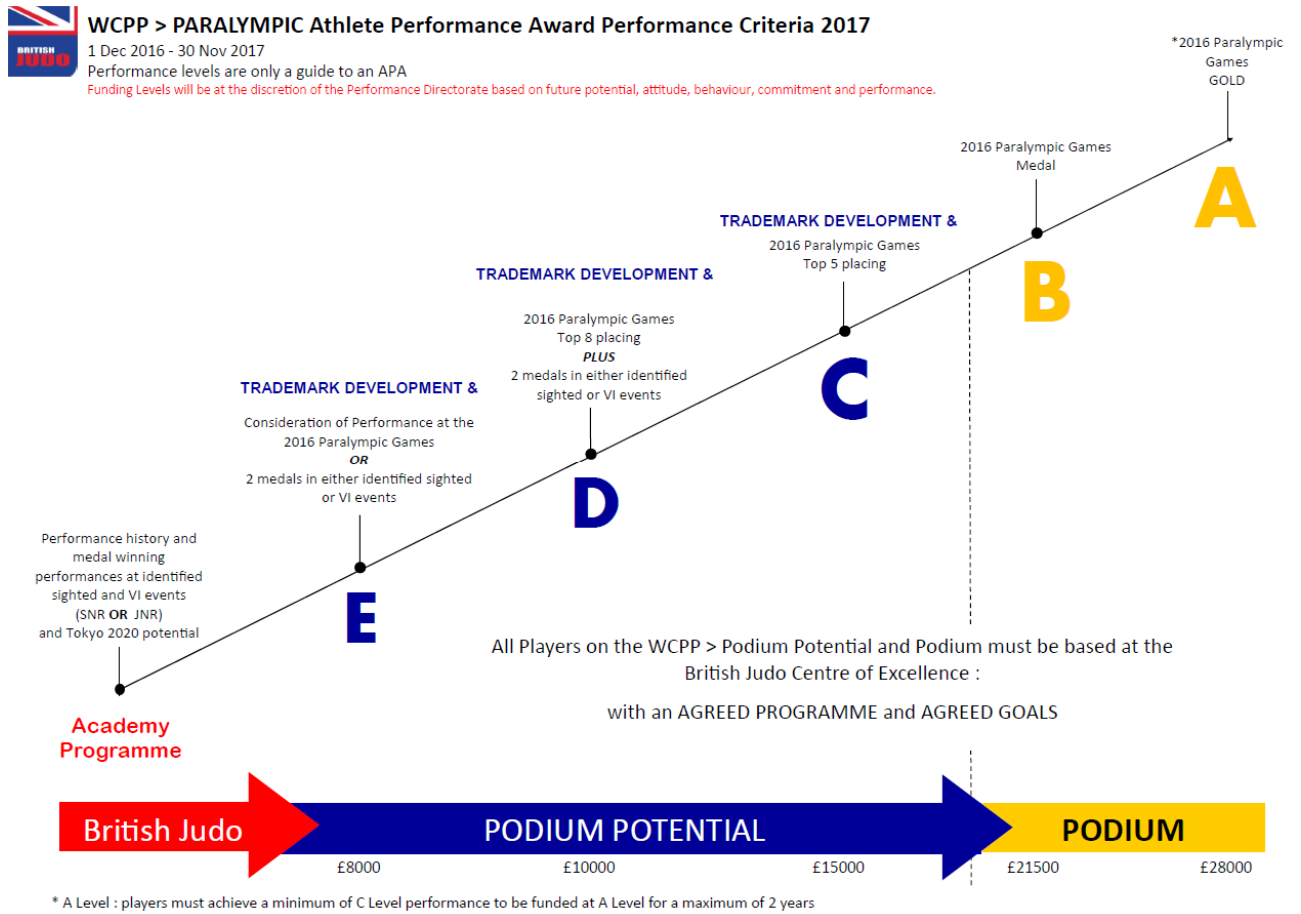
BRITISH JUDO

WCPP > PARALYMPIC Athlete Performance Award Performance Criteria 2017
1 Dec 2016 - 30 Nov 2017
Performance levels are only a guide to an APA
Funding Levels will be at the discretion of the Performance Directorate based on future potential, attitude, behaviour, commitment and performance.

*2016 Paralympic Games GOLD

A

2016 Paralympic Games Medal

B

TRADEMARK DEVELOPMENT &
2016 Paralympic Games Top 5 placing

C

TRADEMARK DEVELOPMENT &
2016 Paralympic Games Top 8 placing
PLUS
2 medals in either identified sighted or VI events

D

TRADEMARK DEVELOPMENT &
Consideration of Performance at the 2016 Paralympic Games
OR
2 medals in either identified sighted or VI events

E

Performance history and medal winning performances at identified sighted and VI events (SNR OR JNR) and Tokyo 2020 potential

Academy Programme

All Players on the WCPP > Podium Potential and Podium must be based at the British Judo Centre of Excellence :

with an AGREED PROGRAMME and AGREED GOALS

British Judo

PODIUM POTENTIAL

PODIUM

£8000 £10000 £15000 £21500 £28000

* A Level : players must achieve a minimum of C Level performance to be funded at A Level for a maximum of 2 years